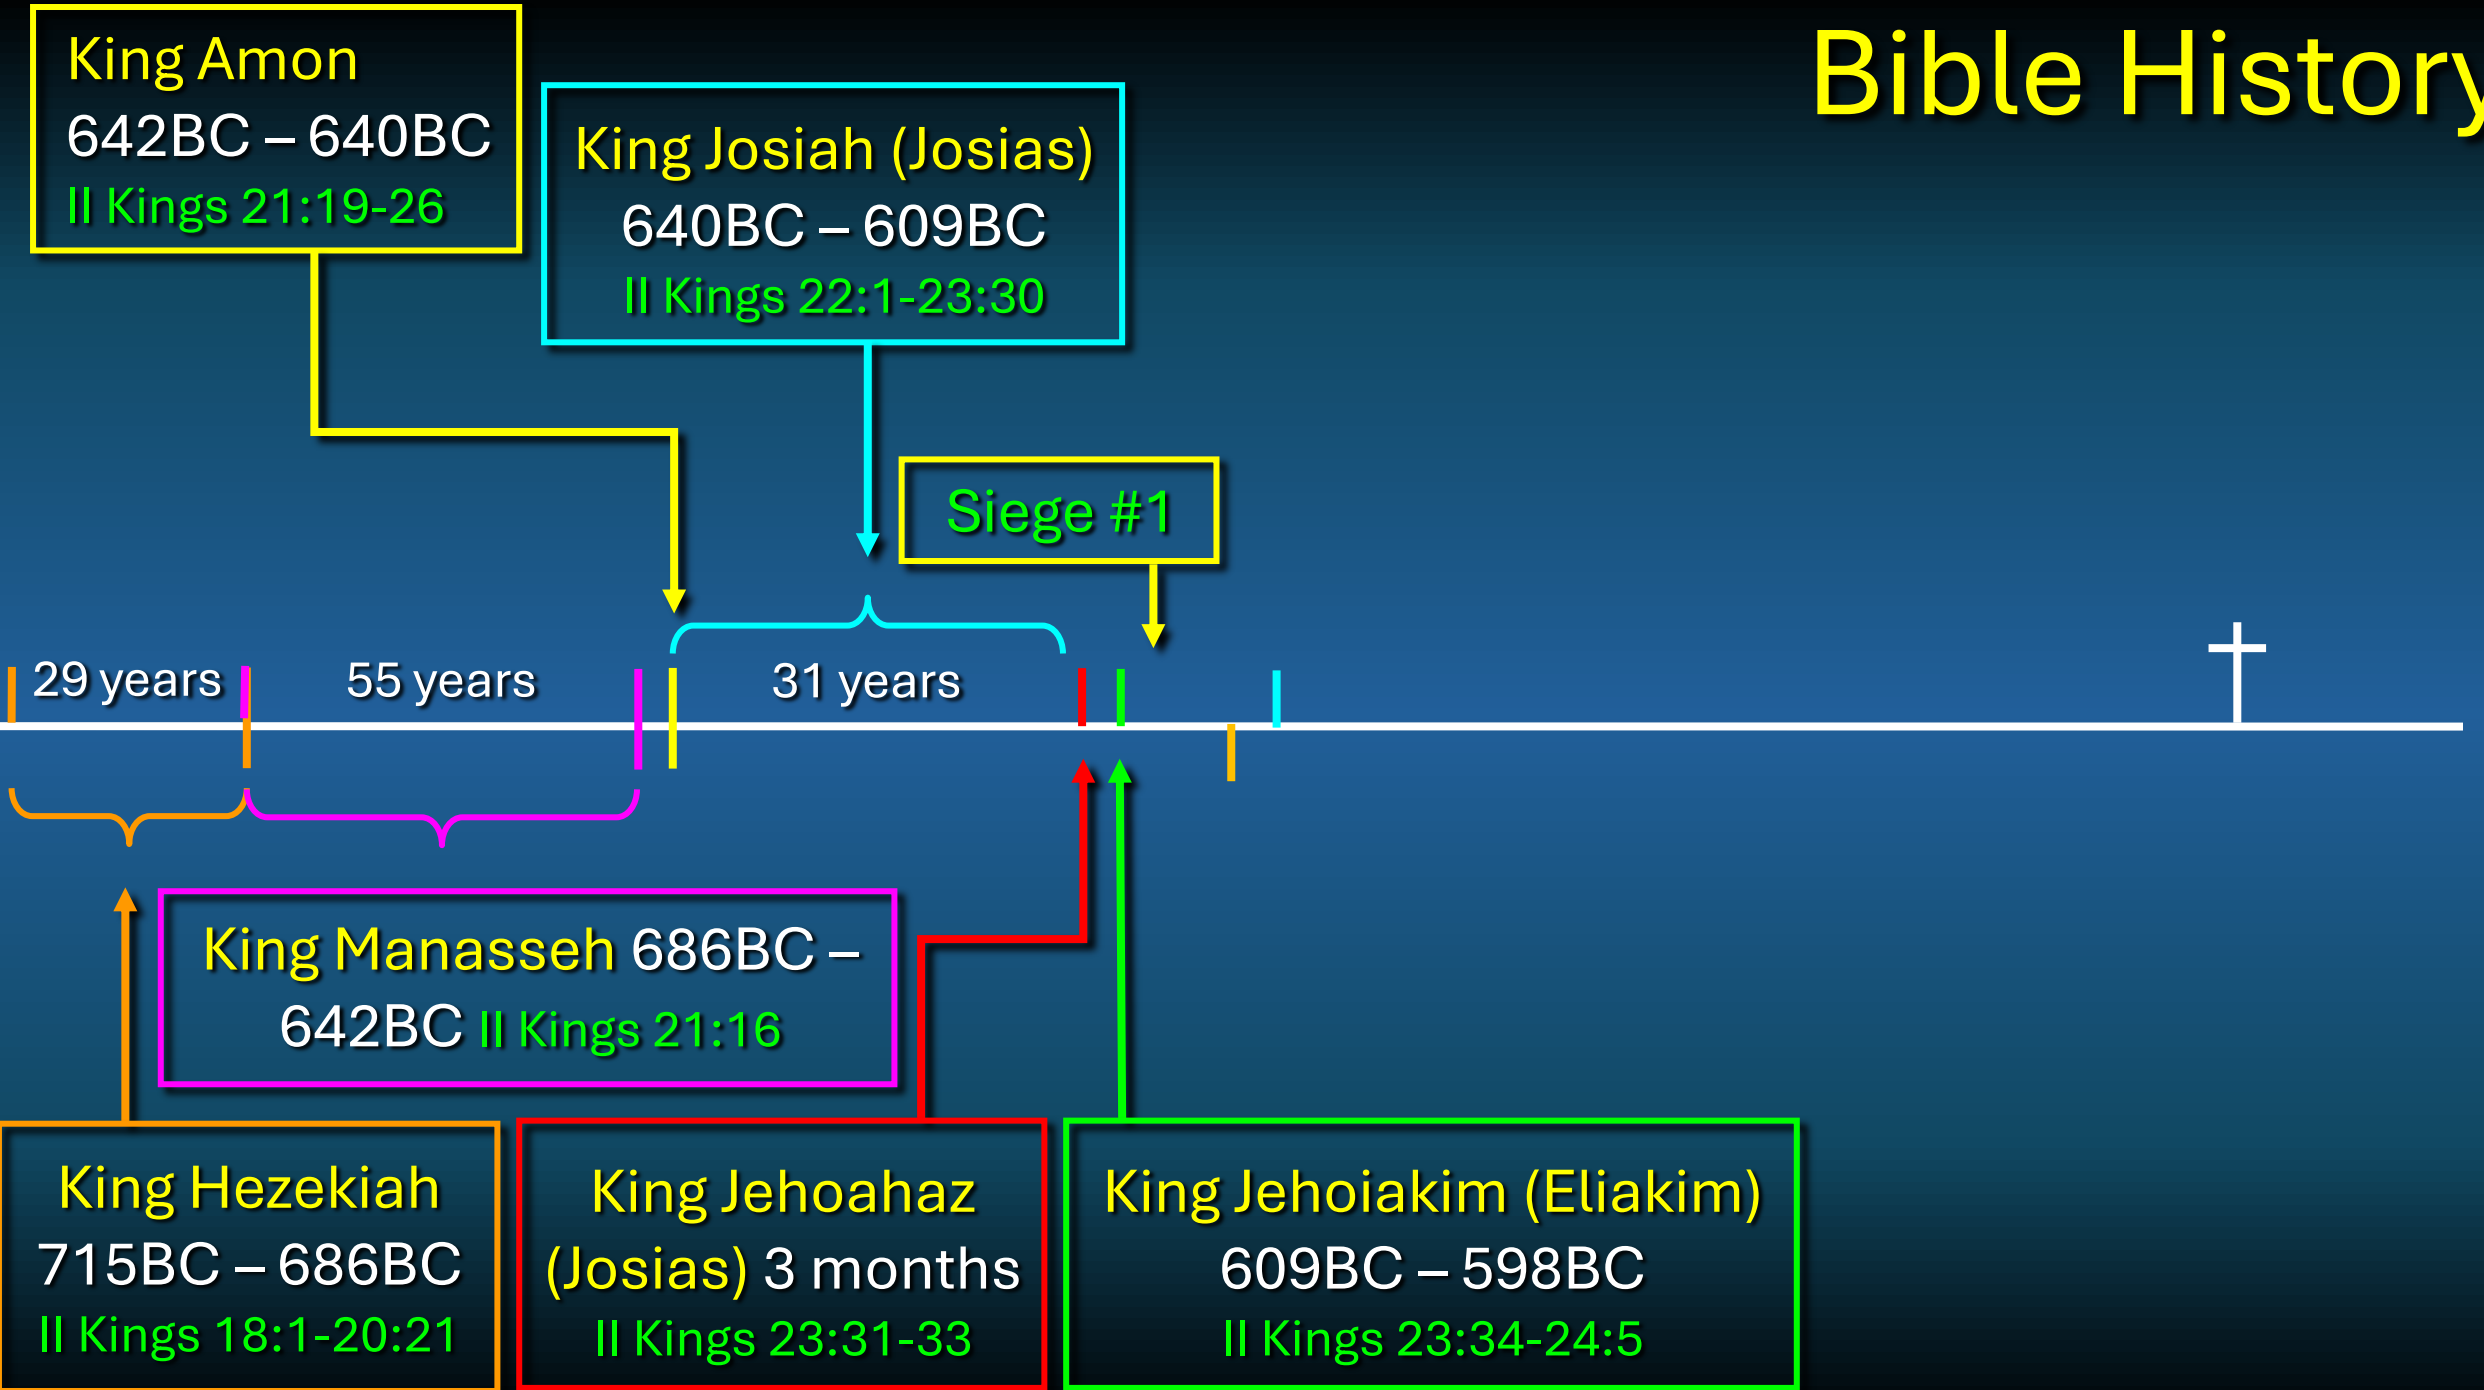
Bible History

King Amon
642BC – 640BC
II Kings 21:19-26

King Josiah (Josias)
640BC – 609BC
II Kings 22:1-23:30

Siege #1

29 years

55 years

31 years

King Manasseh 686BC – 642BC II Kings 21:16

King Hezekiah
715BC – 686BC
II Kings 18:1-20:21

King Jehoahaz (Josias) 3 months
II Kings 23:31-33

King Jehoiakim (Eliakim)
609BC – 598BC
II Kings 23:34-24:5